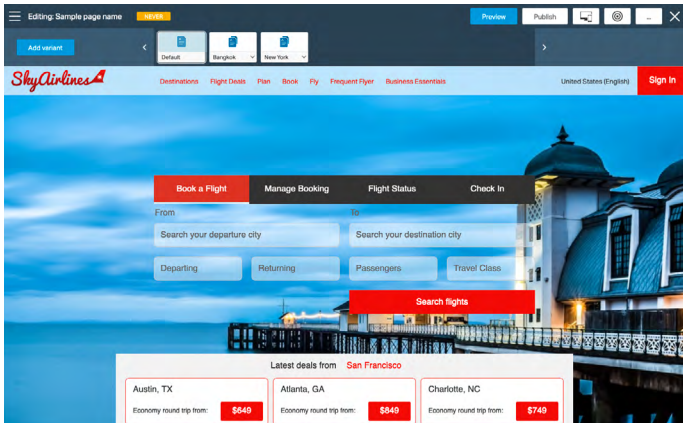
Editing: Sample page name NEVER

Preview Publish ...

Add variant

Default

Bangkok

New York

SkyAirlines

Destinations Flight Deals Plan Book Fly Frequent Flyer Business Essentials

United States (English) Sign In

Book a Flight Manage Booking Flight Status Check In

From

To

Search your departure city

Search your destination city

Departing Returning Passengers Travel Class

Search flights

Latest deals from San Francisco

Austin, TX

Economy round trip from: $649

Atlanta, GA

Economy round trip from: $849

Charlotte, NC

Economy round trip from: $749